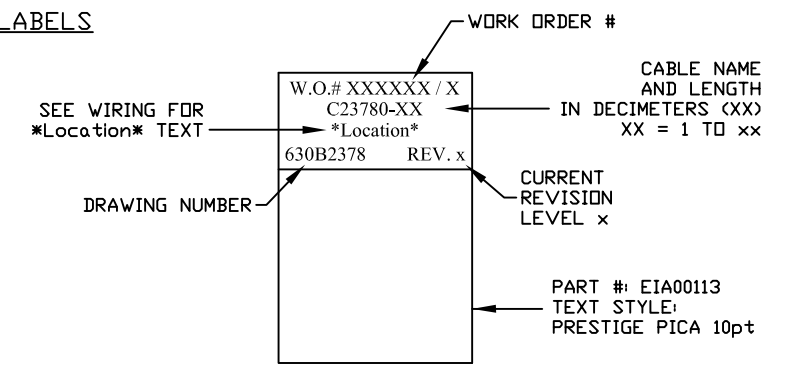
LABELS

WORK ORDER #

W.O.# XXXXXX / X
C23780-XX
*Location*
630B2378 REV. x

SEE WIRING FOR *Location* TEXT

CABLE NAME AND LENGTH IN DECIMETERS (XX) XX = 1 TO xx

DRAWING NUMBER

CURRENT REVISION LEVEL x

PART #: EIA00113
TEXT STYLE:
PRESTIGE PICA 10pt